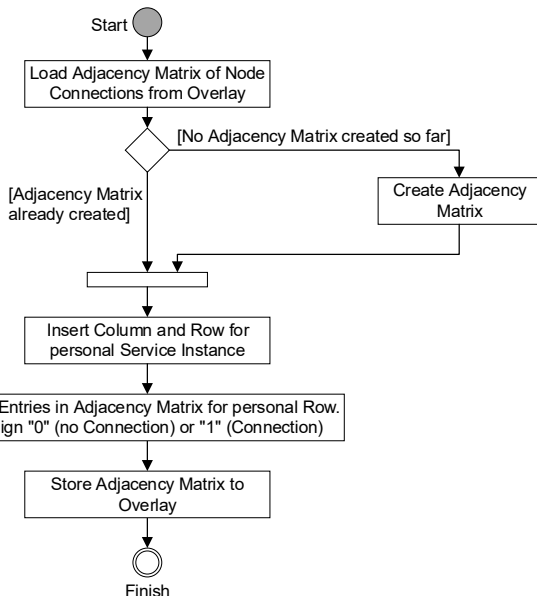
Start

Load Adjacency Matrix of Node Connections from Overlay

[No Adjacency Matrix created so far]

[Adjacency Matrix already created]

Create Adjacency Matrix

Insert Column and Row for personal Service Instance

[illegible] Entries in Adjacency Matrix for personal Row. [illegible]ign "0" (no Connection) or "1" (Connection)

Store Adjacency Matrix to Overlay

Finish